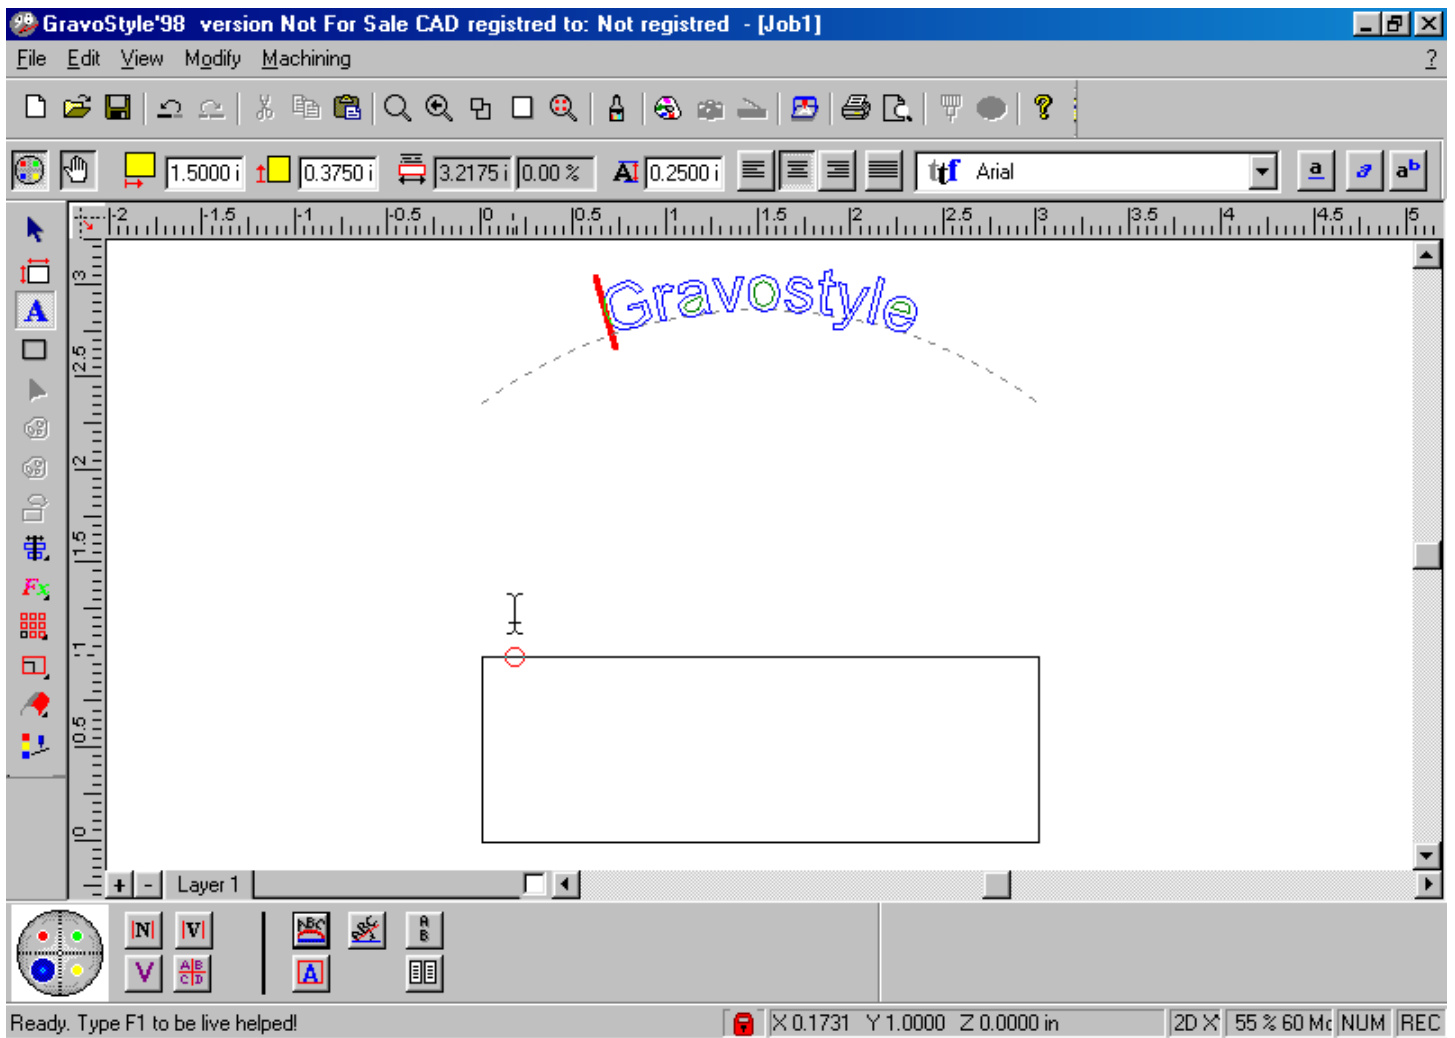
GravoStyle'98 version Not For Sale CAD registred to: Not registred - [Job1]

File Edit View Modify Machining ?

1.5000 i 0.3750 i 3.2175 i 0.00 % 0.2500 i Arial

a ab

-2 -1.5 -1 -0.5 0 0.5 1 1.5 2 2.5 3 3.5 4 4.5 5

3 2.5 2 1.5 1 0.5 0

Gravostyle

+ - Layer 1

N V V

A

Ready. Type F1 to be live helped! X 0.1731 Y 1.0000 Z 0.0000 in 2D X 55 % 60 Mo NUM REC